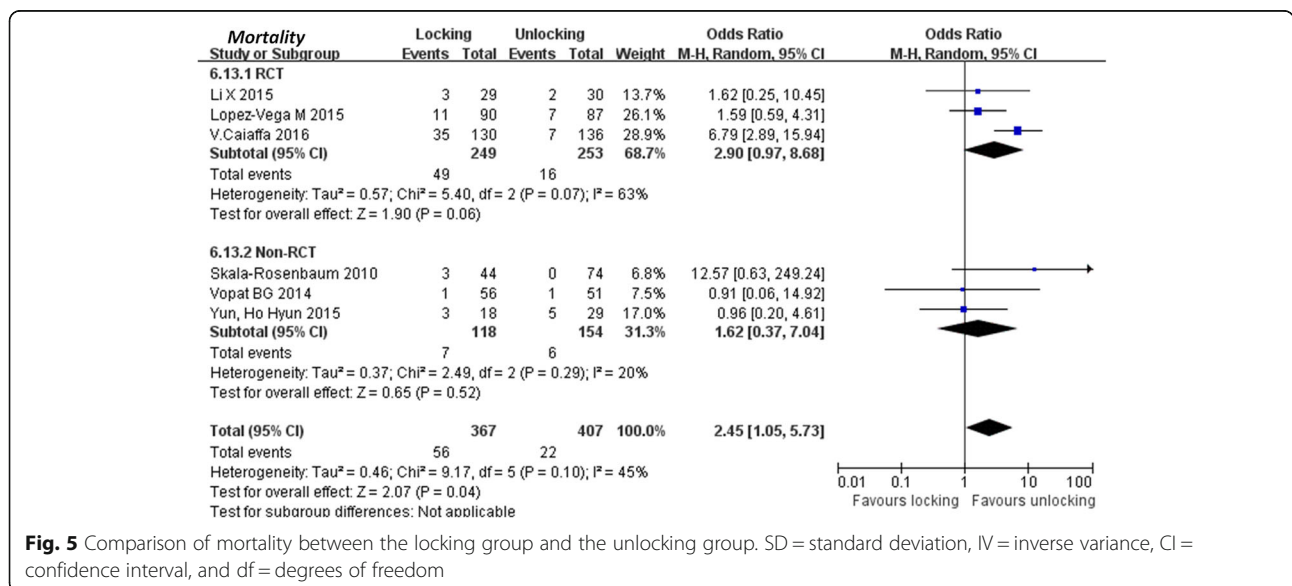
| Mortality Study or Subgroup | Locking Events | Locking Total | Unlocking Events | Unlocking Total | Weight | Odds Ratio M-H, Random, 95% CI |
|---|---|---|---|---|---|---|
| 6.13.1 RCT | | | | | | |
| Li X 2015 | 3 | 29 | 2 | 30 | 13.7% | 1.62 [0.25, 10.45] |
| Lopez-Vega M 2015 | 11 | 90 | 7 | 87 | 26.1% | 1.59 [0.59, 4.31] |
| V.Caiaffa 2016 | 35 | 130 | 7 | 136 | 28.9% | 6.79 [2.89, 15.94] |
| **Subtotal (95% CI)** | | **249** | | **253** | **68.7%** | **2.90 [0.97, 8.68]** |
| Total events | 49 | | 16 | | | |
| Heterogeneity: Tau² = 0.57; Chi² = 5.40, df = 2 (P = 0.07); I² = 63% | | | | | | |
| Test for overall effect: Z = 1.90 (P = 0.06) | | | | | | |
| 6.13.2 Non-RCT | | | | | | |
| Skala-Rosenbaum 2010 | 3 | 44 | 0 | 74 | 6.8% | 12.57 [0.63, 249.24] |
| Vopat BG 2014 | 1 | 56 | 1 | 51 | 7.5% | 0.91 [0.06, 14.92] |
| Yun, Ho Hyun 2015 | 3 | 18 | 5 | 29 | 17.0% | 0.96 [0.20, 4.61] |
| **Subtotal (95% CI)** | | **118** | | **154** | **31.3%** | **1.62 [0.37, 7.04]** |
| Total events | 7 | | 6 | | | |
| Heterogeneity: Tau² = 0.37; Chi² = 2.49, df = 2 (P = 0.29); I² = 20% | | | | | | |
| Test for overall effect: Z = 0.65 (P = 0.52) | | | | | | |
| **Total (95% CI)** | | **367** | | **407** | **100.0%** | **2.45 [1.05, 5.73]** |
| Total events | 56 | | 22 | | | |
| Heterogeneity: Tau² = 0.46; Chi² = 9.17, df = 5 (P = 0.10); I² = 45% | | | | | | |
| Test for overall effect: Z = 2.07 (P = 0.04) | | | | | | |
| Test for subgroup differences: Not applicable | | | | | | |

Odds Ratio
M-H, Random, 95% CI

0.01 0.1 1 10 100
Favours locking Favours unlocking

**Fig. 5** Comparison of mortality between the locking group and the unlocking group. SD = standard deviation, IV = inverse variance, CI = confidence interval, and df = degrees of freedom